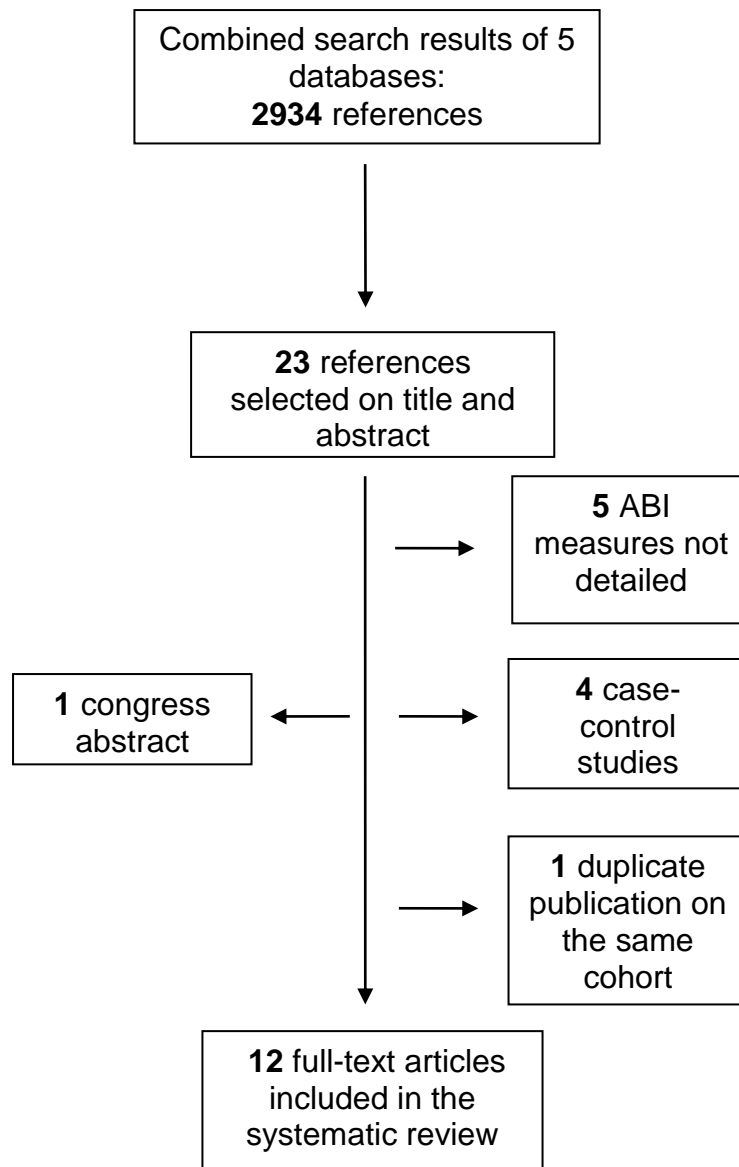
Combined search results of 5 databases: **2934** references

**23** references selected on title and abstract

**5** ABI measures not detailed

**1** congress abstract

**4** case-control studies

**1** duplicate publication on the same cohort

**12** full-text articles included in the systematic review